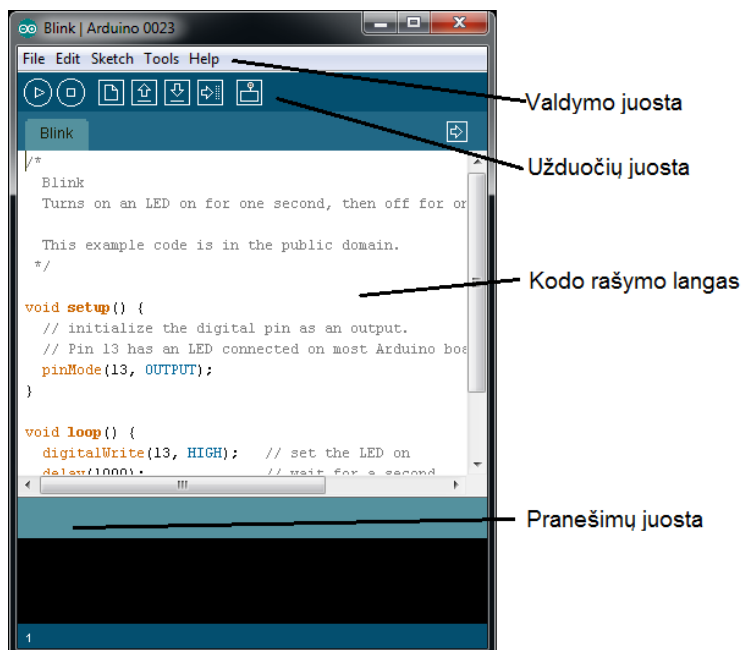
Blink | Arduino 0023

File Edit Sketch Tools Help

Blink

/*
  Blink
  Turns on an LED on for one second, then off for or

  This example code is in the public domain.
 */

void setup() {
  // initialize the digital pin as an output.
  // Pin 13 has an LED connected on most Arduino boa
  pinMode(13, OUTPUT);
}

void loop() {
  digitalWrite(13, HIGH);   // set the LED on
  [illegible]

1

Valdymo juosta

Užduočių juosta

Kodo rašymo langas

Pranešimų juosta